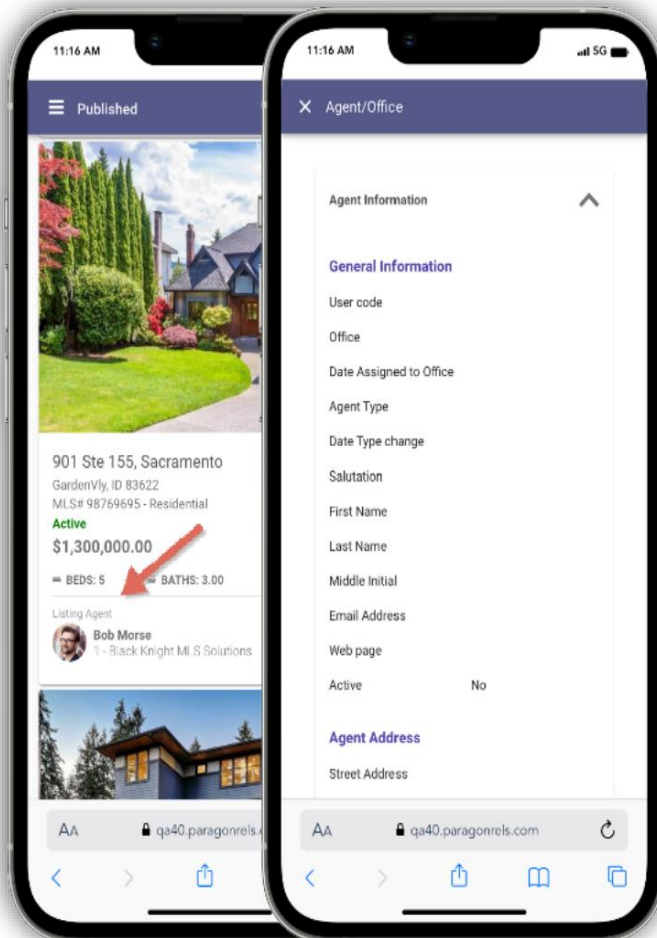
11:16 AM

Published

901 Ste 155, Sacramento

GardenVly, ID 83622

MLS# 98769695 - Residential

Active

$1,300,000.00

BEDS: 5

BATHS: 3.00

Listing Agent

Bob Morse

1 - Black Knight MLS Solutions

AA

qa40.paragonrels.c

11:16 AM

5G

Agent/Office

Agent Information

General Information

User code

Office

Date Assigned to Office

Agent Type

Date Type change

Salutation

First Name

Last Name

Middle Initial

Email Address

Web page

Active No

Agent Address

Street Address

AA

qa40.paragonrels.com